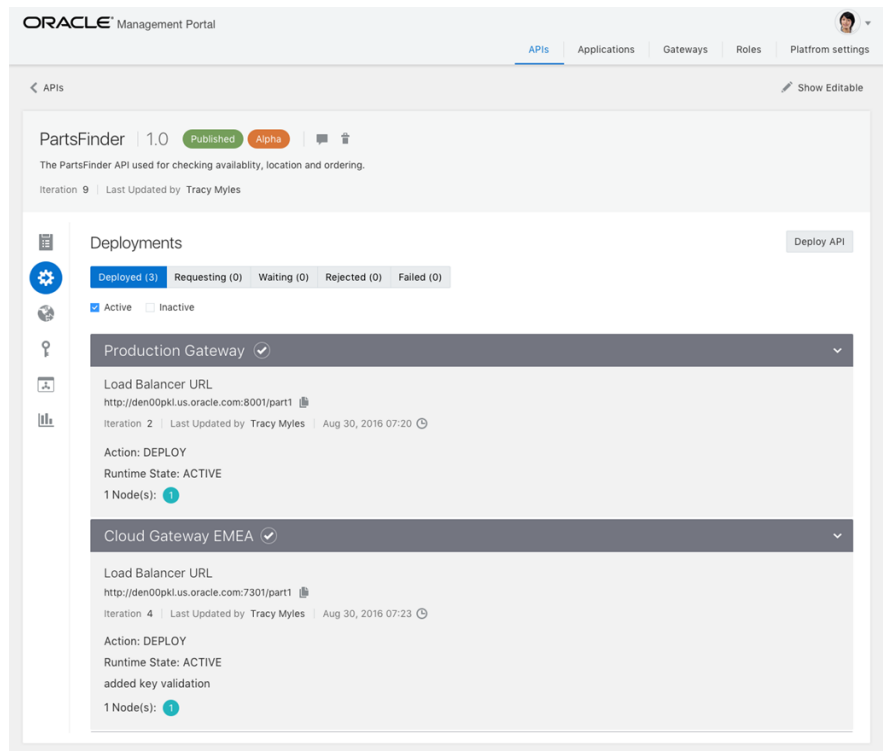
ORACLE Management Portal

APIs | Applications | Gateways | Roles | Platfrom settings

< APIs

Show Editable

PartsFinder | 1.0 Published Alpha

The PartsFinder API used for checking availablity, location and ordering.

Iteration 9 | Last Updated by Tracy Myles

Deployments

Deploy API

Deployed (3) | Requesting (0) | Waiting (0) | Rejected (0) | Failed (0)

Active Inactive

Production Gateway

Load Balancer URL

http://den00pkl.us.oracle.com:8001/part1

Iteration 2 | Last Updated by Tracy Myles | Aug 30, 2016 07:20

Action: DEPLOY

Runtime State: ACTIVE

1 Node(s): 1

Cloud Gateway EMEA

Load Balancer URL

http://den00pkl.us.oracle.com:7301/part1

Iteration 4 | Last Updated by Tracy Myles | Aug 30, 2016 07:23

Action: DEPLOY

Runtime State: ACTIVE

added key validation

1 Node(s): 1